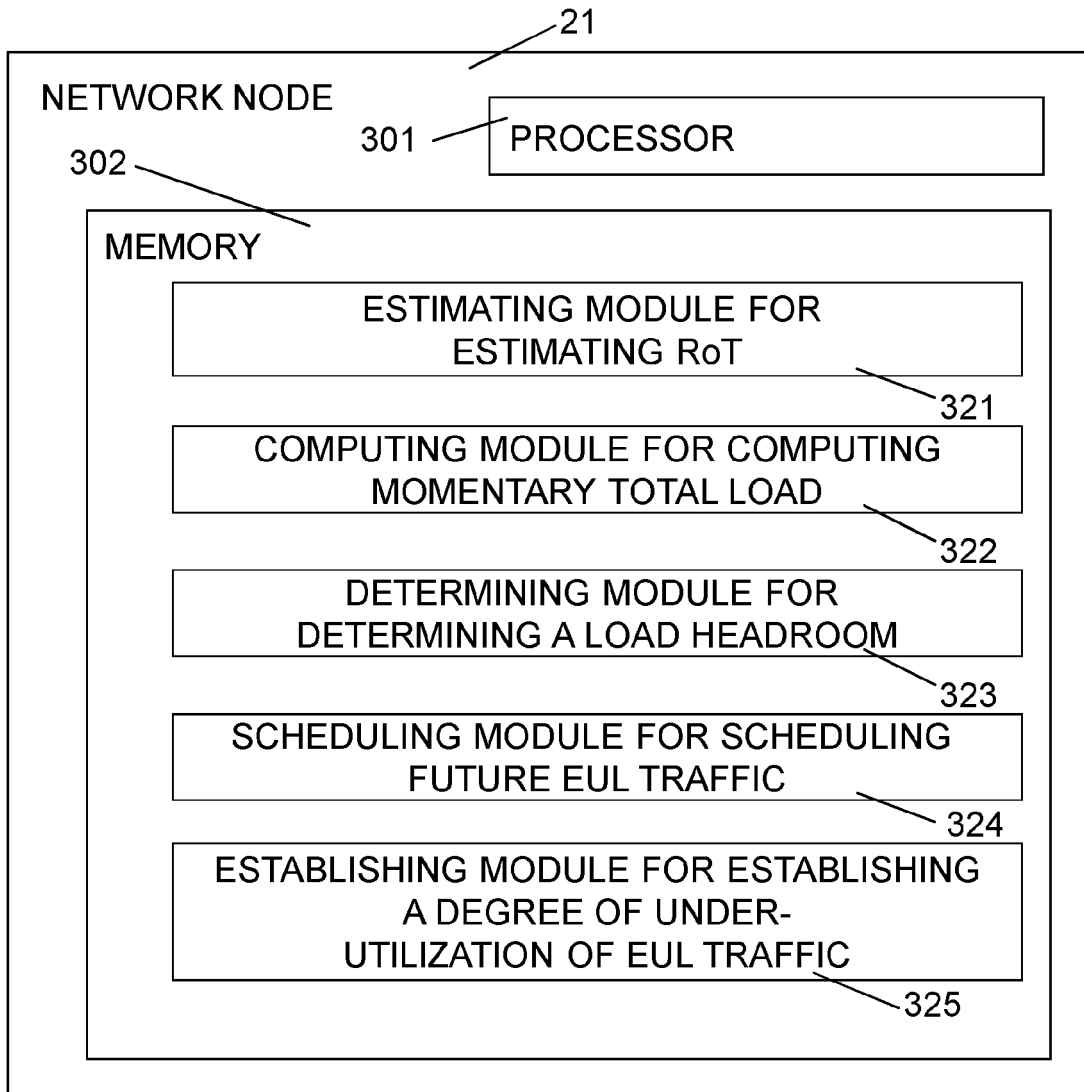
21

NETWORK NODE

301

PROCESSOR

302

MEMORY

ESTIMATING MODULE FOR ESTIMATING RoT

321

COMPUTING MODULE FOR COMPUTING MOMENTARY TOTAL LOAD

322

DETERMINING MODULE FOR DETERMINING A LOAD HEADROOM

323

SCHEDULING MODULE FOR SCHEDULING FUTURE EUL TRAFFIC

324

ESTABLISHING MODULE FOR ESTABLISHING A DEGREE OF UNDERUTILIZATION OF EUL TRAFFIC

325